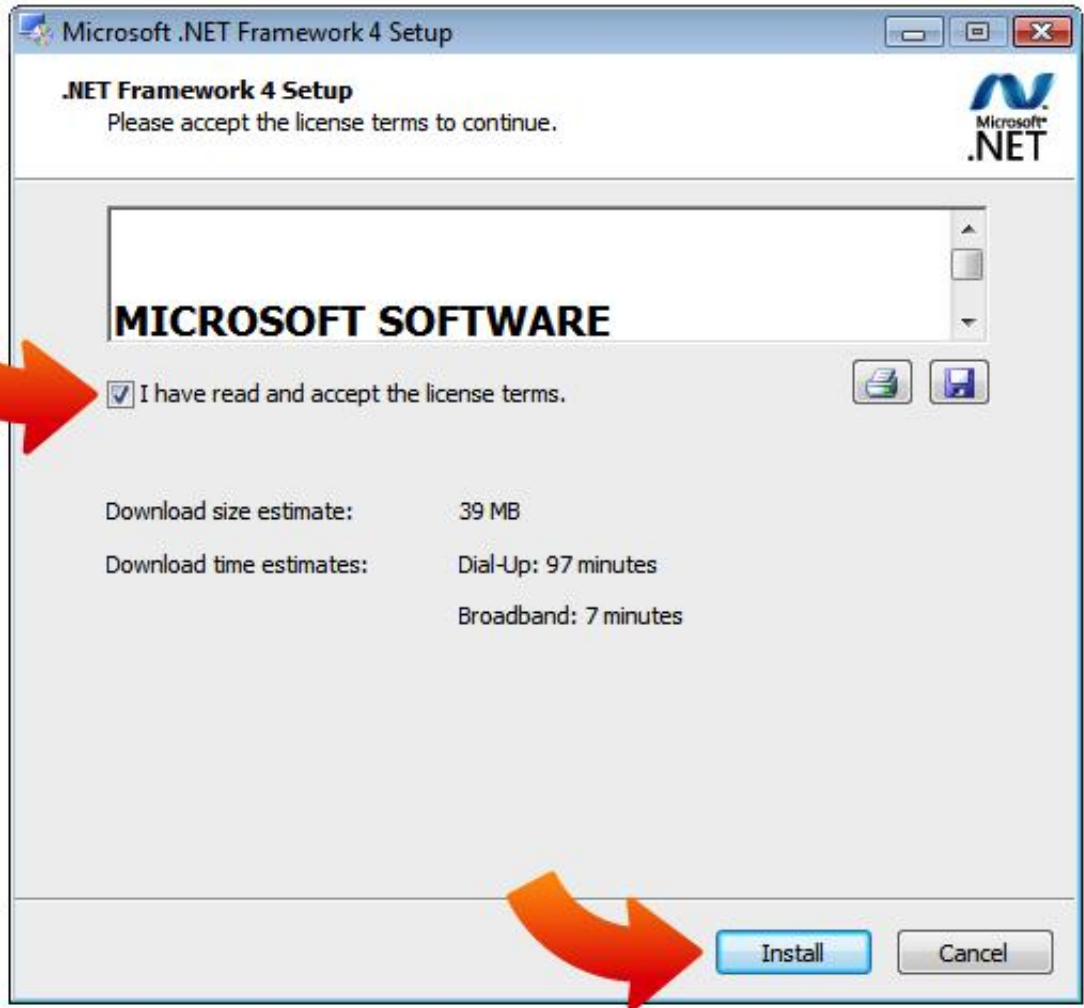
Microsoft .NET Framework 4 Setup

.NET Framework 4 Setup
Please accept the license terms to continue.

Microsoft .NET

MICROSOFT SOFTWARE

I have read and accept the license terms.

Download size estimate: 39 MB

Download time estimates: Dial-Up: 97 minutes

Broadband: 7 minutes

Install

Cancel